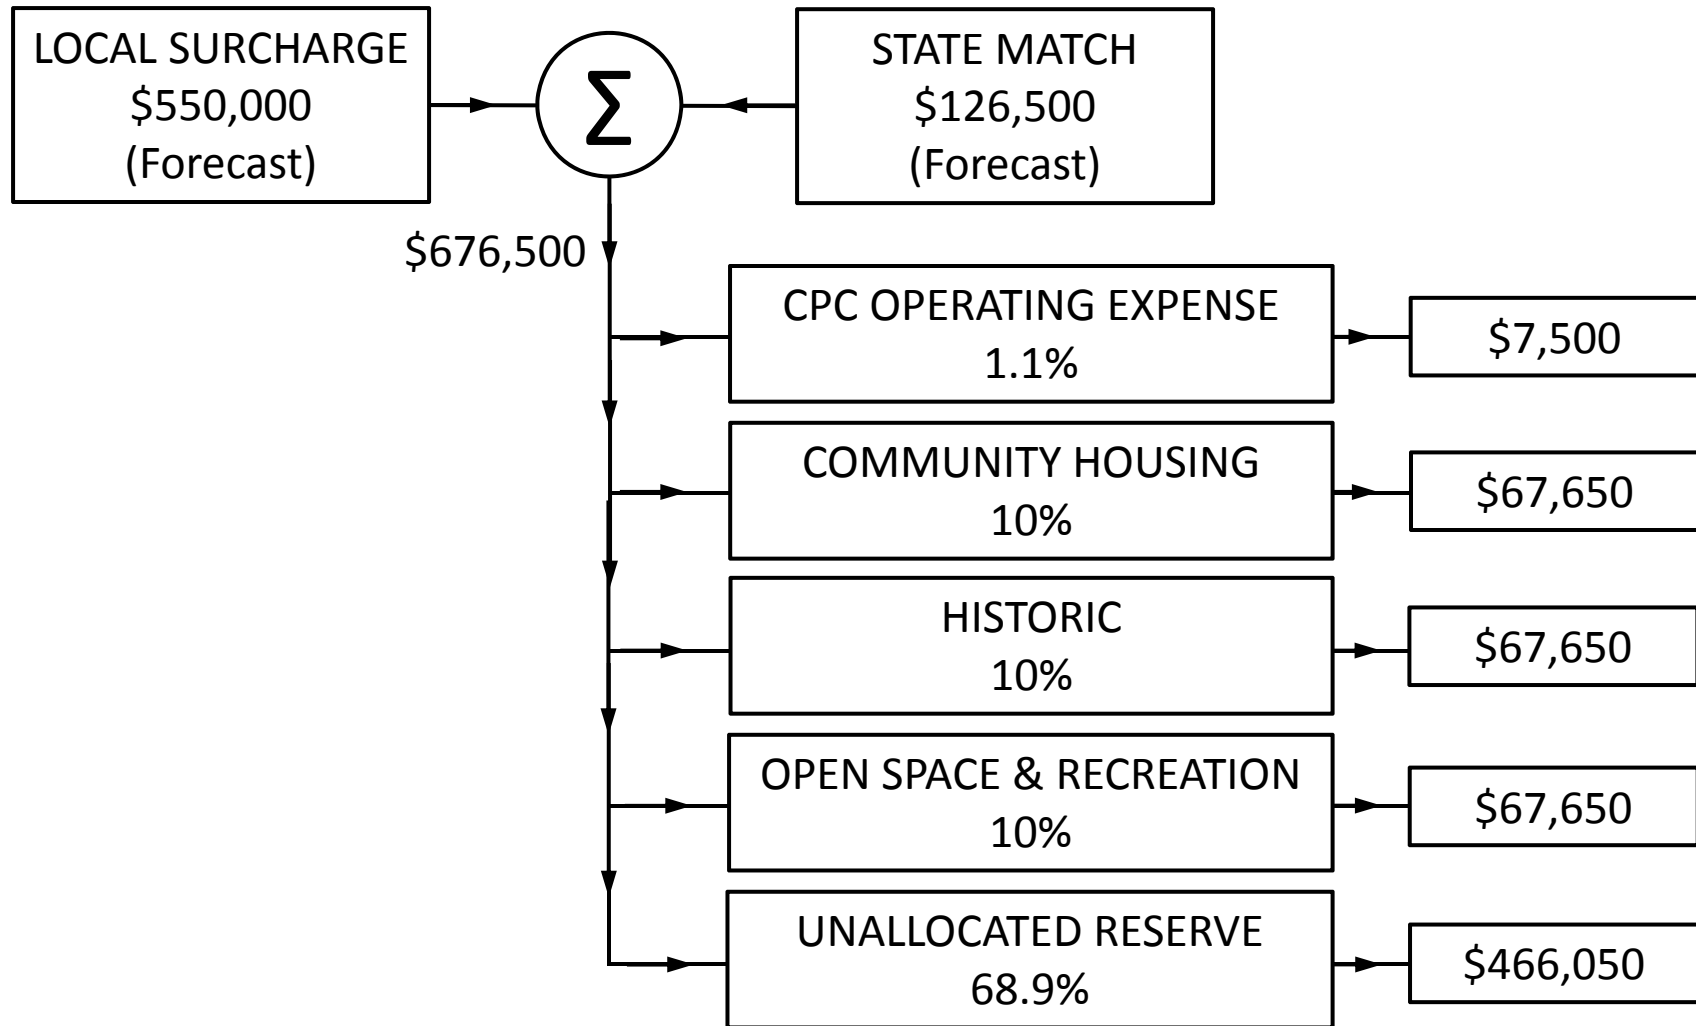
LOCAL SURCHARGE
\$550,000
(Forecast)

$\Sigma$

STATE MATCH
\$126,500
(Forecast)

\$676,500

CPC OPERATING EXPENSE
1.1%

\$7,500

COMMUNITY HOUSING
10%

\$67,650

HISTORIC
10%

\$67,650

OPEN SPACE & RECREATION
10%

\$67,650

UNALLOCATED RESERVE
68.9%

\$466,050